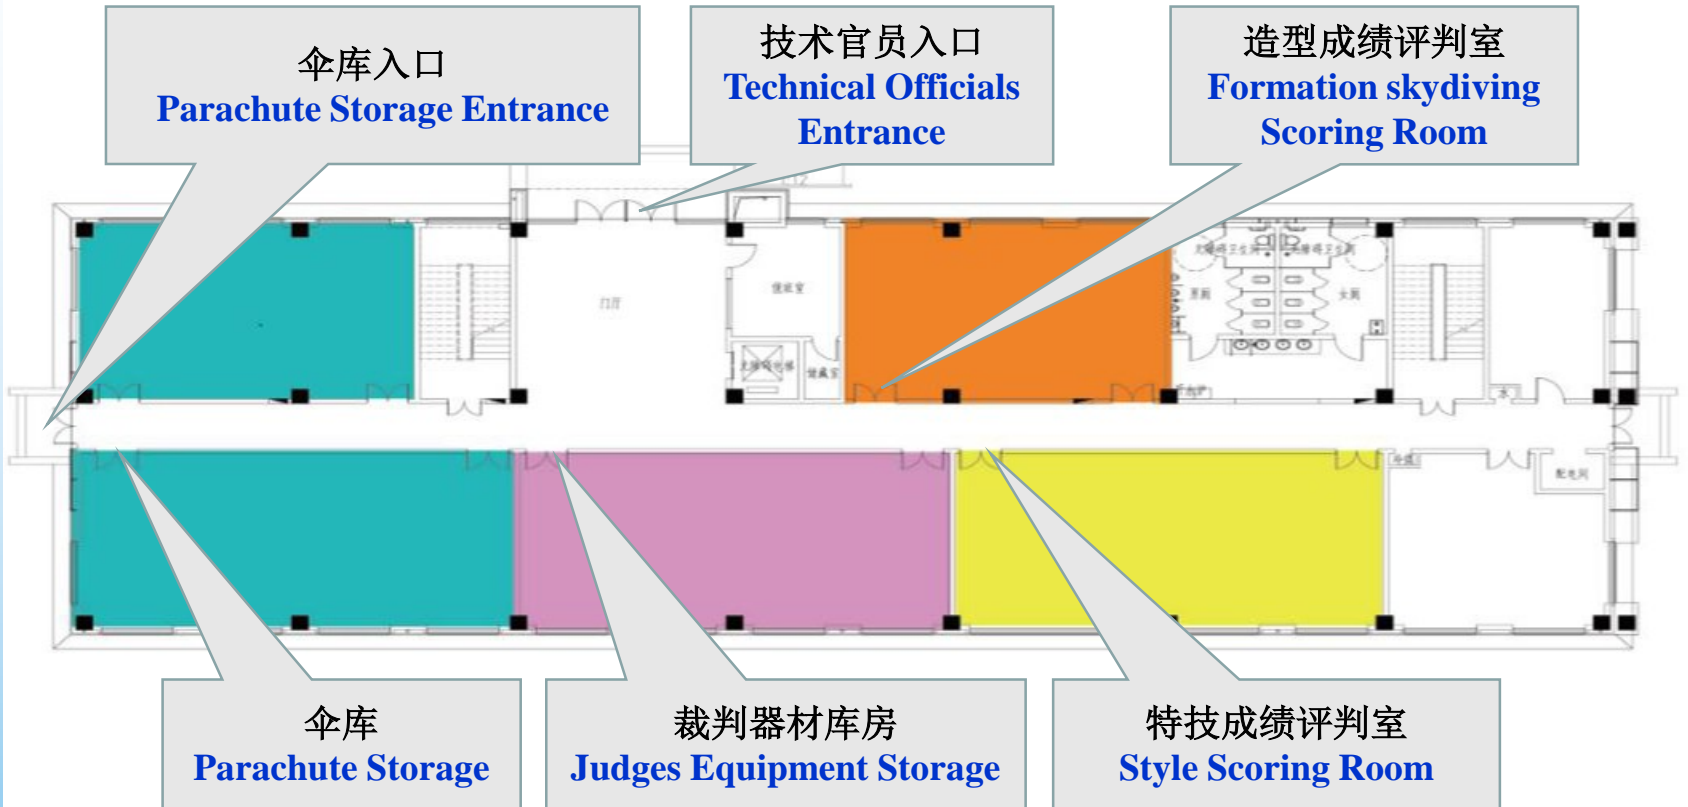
伞库入口
Parachute Storage Entrance

技术官员入口
Technical Officials Entrance

造型成绩评判室
Formation skydiving Scoring Room

门厅

伞库
Parachute Storage

裁判器材库房
Judges Equipment Storage

特技成绩评判室
Style Scoring Room